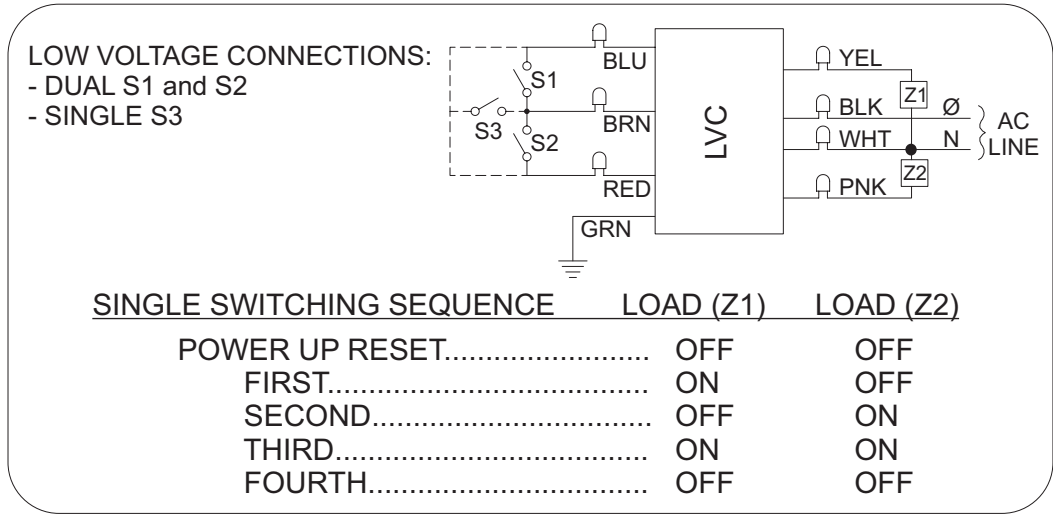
LOW VOLTAGE CONNECTIONS:
- DUAL S1 and S2
- SINGLE S3

S1
S3
S2
BLU
BRN
RED
GRN
LVC
YEL
BLK
WHT
PNK
Z1
Z2
Ø
N
AC LINE

| SINGLE SWITCHING SEQUENCE | LOAD (Z1) | LOAD (Z2) |
|---|---|---|
| POWER UP RESET........................ | OFF | OFF |
| FIRST.................................... | ON | OFF |
| SECOND................................. | OFF | ON |
| THIRD.................................... | ON | ON |
| FOURTH................................. | OFF | OFF |